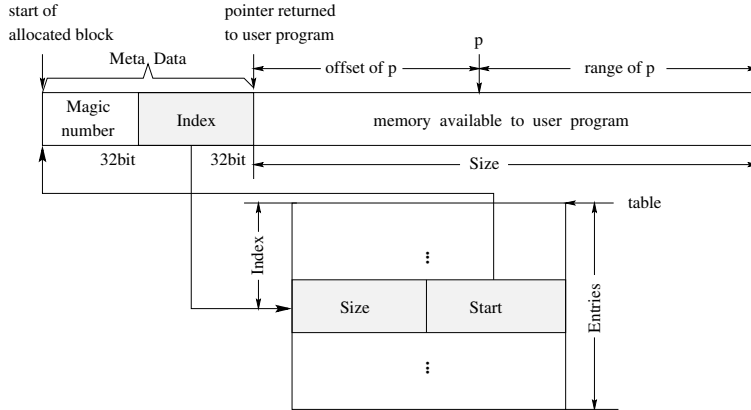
start of allocated block

pointer returned to user program

Meta Data

p

offset of p

range of p

Magic number

Index

memory available to user program

32bit

32bit

Size

table

Index

⋮

Size

Start

Entries

⋮